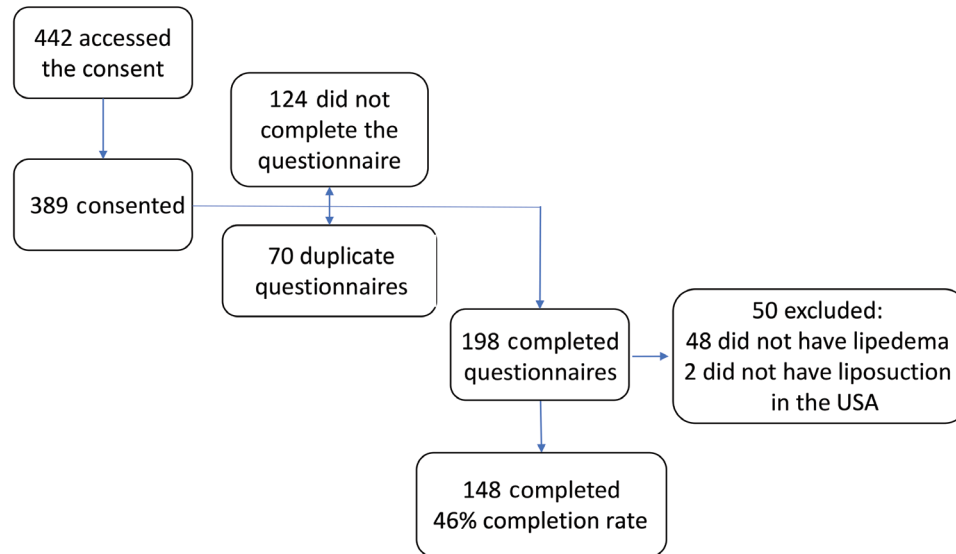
442 accessed the consent

389 consented

124 did not complete the questionnaire

70 duplicate questionnaires

198 completed questionnaires

50 excluded:
48 did not have lipedema
2 did not have liposuction in the USA

148 completed
46% completion rate